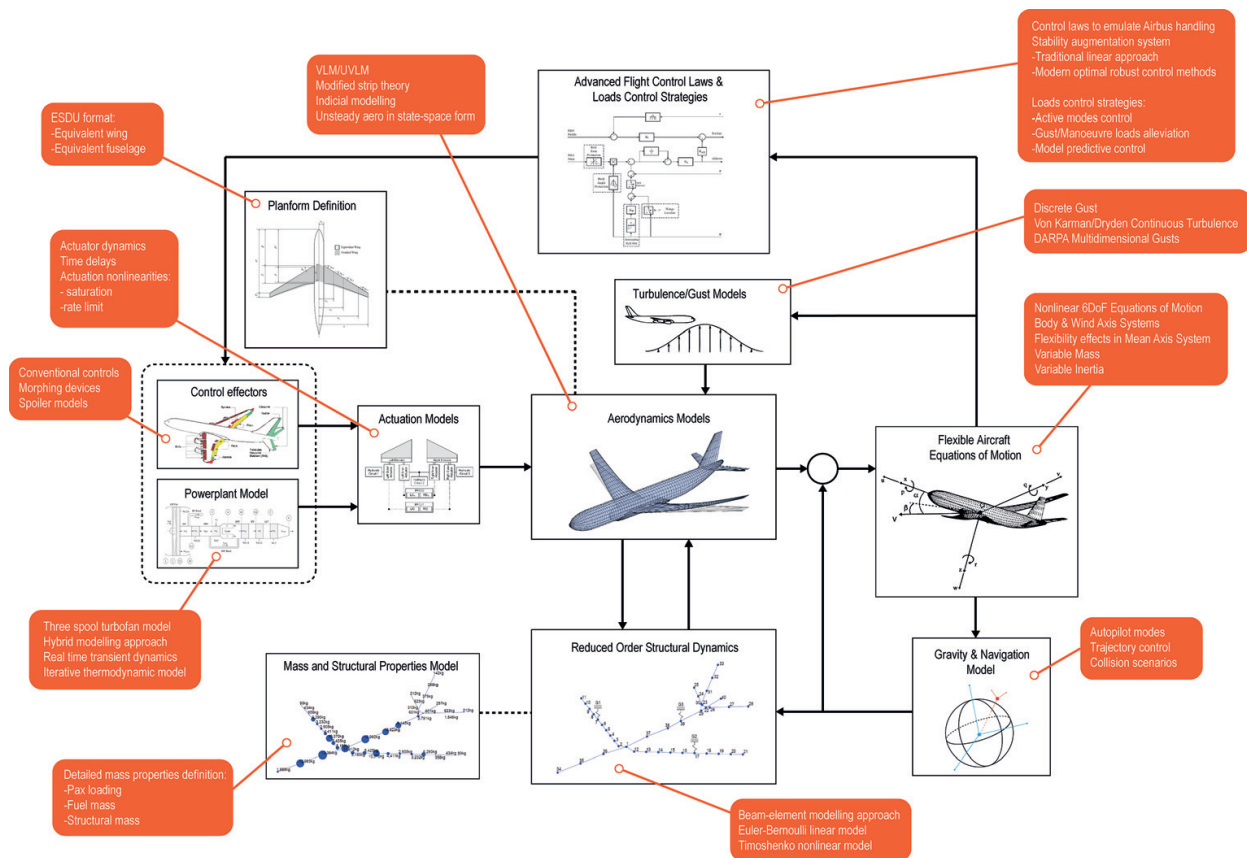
VLM/UVLM
Modified strip theory
Indicial modelling
Unsteady aero in state-space form

Advanced Flight Control Laws & Loads Control Strategies

Control laws to emulate Airbus handling
Stability augmentation system
-Traditional linear approach
-Modern optimal robust control methods

Loads control strategies:
-Active modes control
-Gust/Manoeuvre loads alleviation
-Model predictive control

ESDU format:
-Equivalent wing
-Equivalent fuselage

Planform Definition

Discrete Gust
Von Karman/Dryden Continuous Turbulence
DARPA Multidimensional Gusts

Actuator dynamics
Time delays
Actuation nonlinearities:
- saturation
-rate limit

Turbulence/Gust Models

Nonlinear 6DoF Equations of Motion
Body & Wind Axis Systems
Flexibility effects in Mean Axis System
Variable Mass
Variable Inertia

Conventional controls
Morphing devices
Spoiler models

Control effectors

Actuation Models

Aerodynamics Models

Flexible Aircraft Equations of Motion

Powerplant Model

Three spool turbofan model
Hybrid modelling approach
Real time transient dynamics
Iterative thermodynamic model

Reduced Order Structural Dynamics

Gravity & Navigation Model

Autopilot modes
Trajectory control
Collision scenarios

Mass and Structural Properties Model

Detailed mass properties definition:
-Pax loading
-Fuel mass
-Structural mass

Beam-element modelling approach
Euler-Bernoulli linear model
Timoshenko nonlinear model